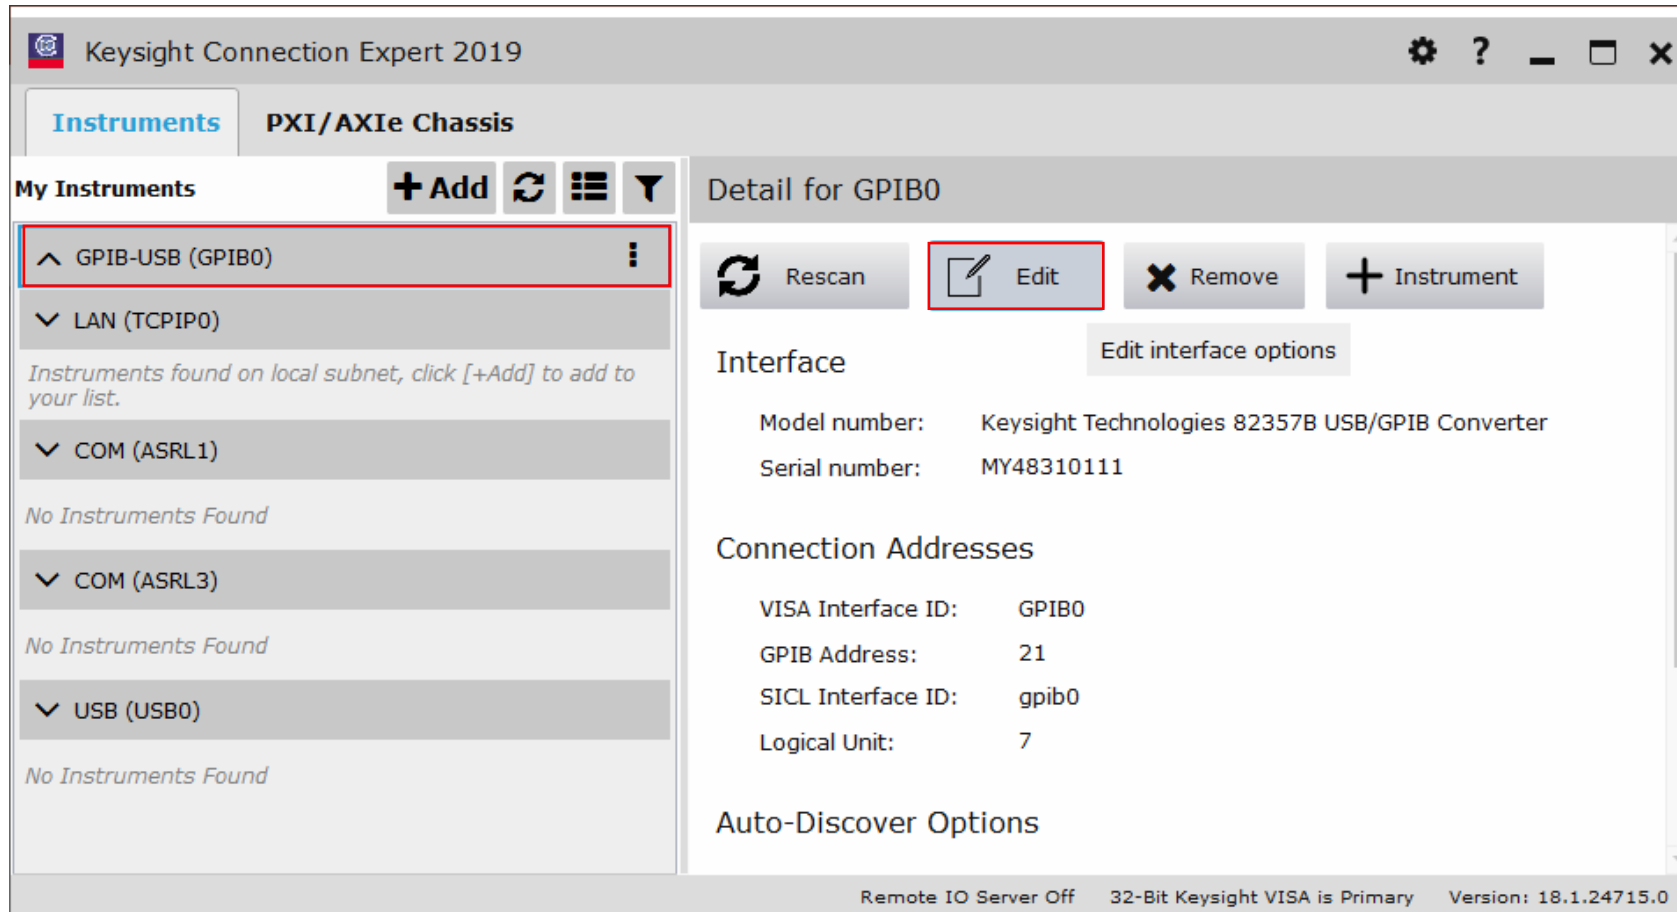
Keysight Connection Expert 2019

? 

Instruments PXI/AXIe Chassis

My Instruments

Add

GPIB-USB (GPIB0)

LAN (TCPIP0)

Instruments found on local subnet, click [+Add] to add to your list.

COM (ASRL1)

No Instruments Found

COM (ASRL3)

No Instruments Found

USB (USB0)

No Instruments Found

Detail for GPIB0

Rescan Edit Remove Instrument

Edit interface options

Interface

Model number: Keysight Technologies 82357B USB/GPIB Converter

Serial number: MY48310111

Connection Addresses

VISA Interface ID: GPIB0

GPIB Address: 21

SICL Interface ID: gpib0

Logical Unit: 7

Auto-Discover Options

Remote IO Server Off 32-Bit Keysight VISA is Primary Version: 18.1.24715.0